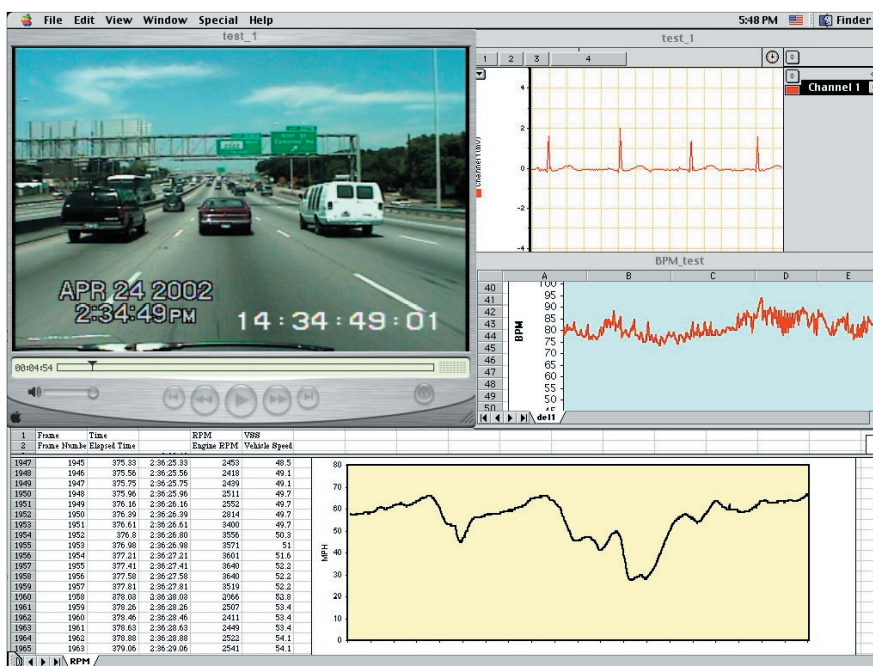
File Edit View Window Special Help 5:48 PM Finder

test_1

APR 24 2002
2:34:49PM 14:34:49:01

00:04:54

test_1

1 2 3 4

Channel 1

4
2
0
-2
-4

BPM_test

| | A | B | C | D | E |
|---|---|---|---|---|---|
| 40 | | | | | |
| 41 | | | | | |
| 42 | | | | | |
| 43 | | | | | |
| 44 | | | | | |
| 45 | | | | | |
| 46 | | | | | |
| 47 | | | | | |
| 48 | | | | | |
| 49 | | | | | |
| 50 | | | | | |

BPM
100
95
90
85
80
75
70
65
60
55
50

del1

| | Frame | Time | | RPM | VSS |
|---|---|---|---|---|---|
| 2 | Frame Number | Elapsed Time | | Engine RPM | Vehicle Speed |
| 1947 | 1945 | 375.33 | 2:36:25.33 | 2453 | 48.5 |
| 1948 | 1946 | 375.56 | 2:36:25.56 | 2418 | 49.1 |
| 1949 | 1947 | 375.75 | 2:36:25.75 | 2439 | 49.1 |
| 1950 | 1948 | 375.96 | 2:36:25.96 | 2511 | 49.7 |
| 1951 | 1949 | 376.16 | 2:36:26.16 | 2553 | 49.7 |
| 1952 | 1950 | 376.39 | 2:36:26.39 | 2814 | 49.7 |
| 1953 | 1951 | 376.61 | 2:36:26.61 | 3400 | 49.7 |
| 1954 | 1952 | 376.8 | 2:36:26.80 | 3556 | 50.3 |
| 1955 | 1953 | 376.98 | 2:36:26.98 | 3571 | 51 |
| 1956 | 1954 | 377.21 | 2:36:27.21 | 3601 | 51.6 |
| 1957 | 1955 | 377.41 | 2:36:27.41 | 3640 | 52.2 |
| 1958 | 1956 | 377.58 | 2:36:27.58 | 3640 | 52.2 |
| 1959 | 1957 | 377.81 | 2:36:27.81 | 3519 | 52.2 |
| 1960 | 1958 | 378.08 | 2:36:28.08 | 3566 | 53.8 |
| 1961 | 1959 | 378.26 | 2:36:28.26 | 2507 | 53.4 |
| 1962 | 1960 | 378.46 | 2:36:28.46 | 2411 | 53.4 |
| 1963 | 1961 | 378.63 | 2:36:28.63 | 2449 | 53.4 |
| 1964 | 1962 | 378.88 | 2:36:28.88 | 2522 | 54.1 |
| 1965 | 1963 | 379.06 | 2:36:29.06 | 2541 | 54.1 |

MPH
80
70
60
50
40
30
20
10
0

RPM